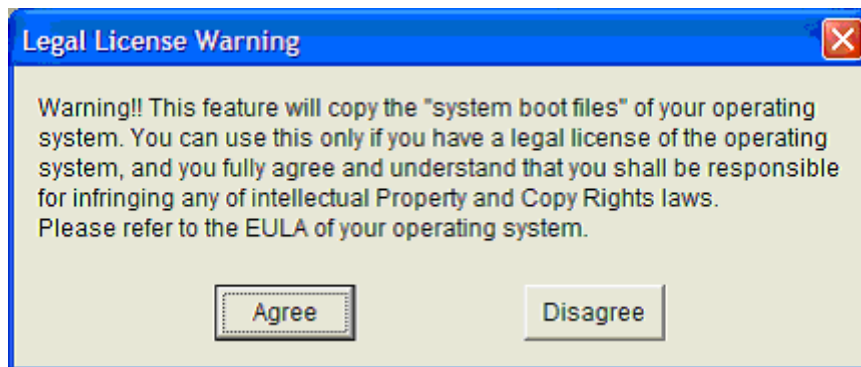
Legal License Warning

Warning!! This feature will copy the "system boot files" of your operating system. You can use this only if you have a legal license of the operating system, and you fully agree and understand that you shall be responsible for infringing any of intellectual Property and Copy Rights laws.
Please refer to the EULA of your operating system.

Agree

Disagree